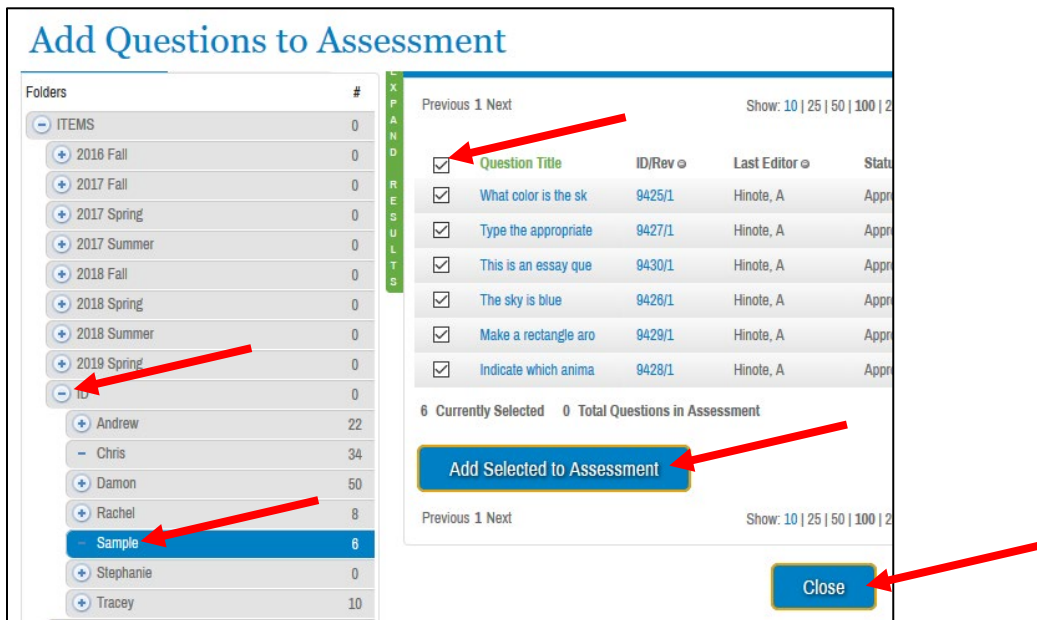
Add Questions to Assessment

| Folders | # |
|---|---|
| ITEMS | 0 |
| 2016 Fall | 0 |
| 2017 Fall | 0 |
| 2017 Spring | 0 |
| 2017 Summer | 0 |
| 2018 Fall | 0 |
| 2018 Spring | 0 |
| 2018 Summer | 0 |
| 2019 Spring | 0 |
| ID | 0 |
| Andrew | 22 |
| Chris | 34 |
| Damon | 50 |
| Rachel | 8 |
| Sample | 6 |
| Stephanie | 0 |
| Tracey | 10 |

EXPAND RESULTS

Previous 1 Next

Show: 10 | 25 | 50 | 100 | 2

| | Question Title | ID/Rev | Last Editor | Statu |
|---|---|---|---|---|
| ☑ | What color is the sk | 9425/1 | Hinote, A | Appr |
| ☑ | Type the appropriate | 9427/1 | Hinote, A | Appr |
| ☑ | This is an essay que | 9430/1 | Hinote, A | Appr |
| ☑ | The sky is blue | 9426/1 | Hinote, A | Appr |
| ☑ | Make a rectangle aro | 9429/1 | Hinote, A | Appr |
| ☑ | Indicate which anima | 9428/1 | Hinote, A | Appr |

6 Currently Selected 0 Total Questions in Assessment

Add Selected to Assessment

Previous 1 Next

Show: 10 | 25 | 50 | 100 | 2

Close